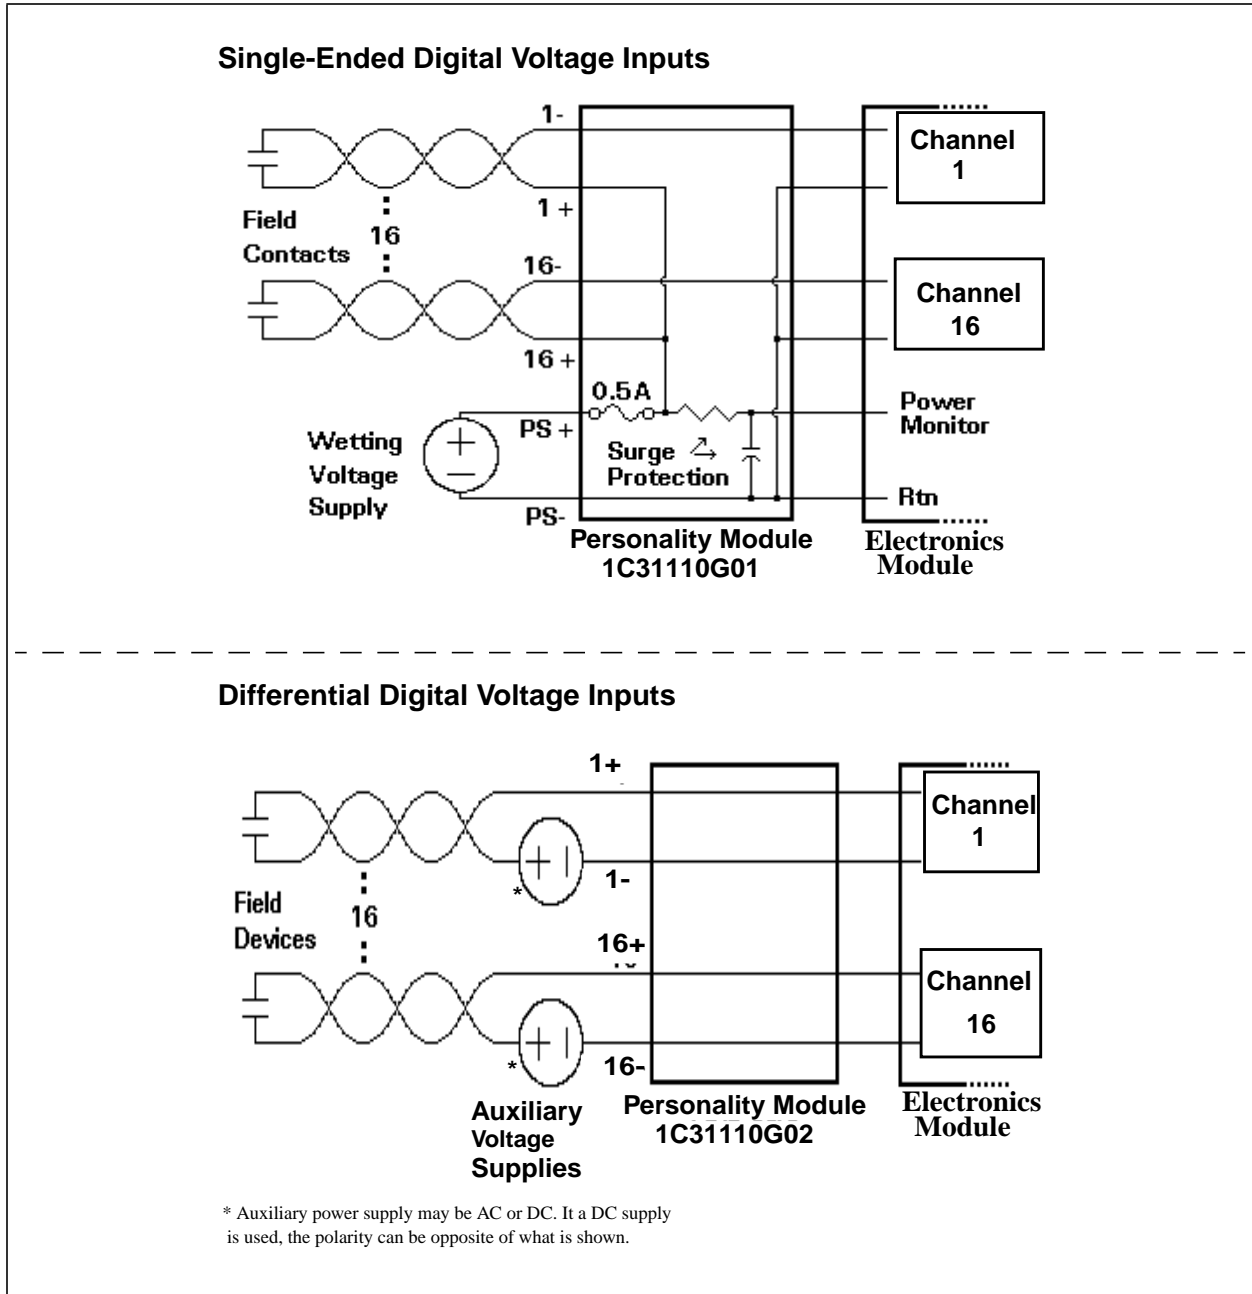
Single-Ended Digital Voltage Inputs

1-

Channel 1

Field Contacts

16

1 +

16-

Channel 16

16 +

0.5A

Wetting Voltage Supply

PS +

Surge Protection

Power Monitor

PS-

Rtn

Personality Module 1C31110G01

Electronics Module

Differential Digital Voltage Inputs

1+

Channel 1

*

1-

Field Devices

16

16+

Channel 16

*

16-

Auxiliary Voltage Supplies

Personality Module 1C31110G02

Electronics Module

* Auxiliary power supply may be AC or DC. It a DC supply is used, the polarity can be opposite of what is shown.